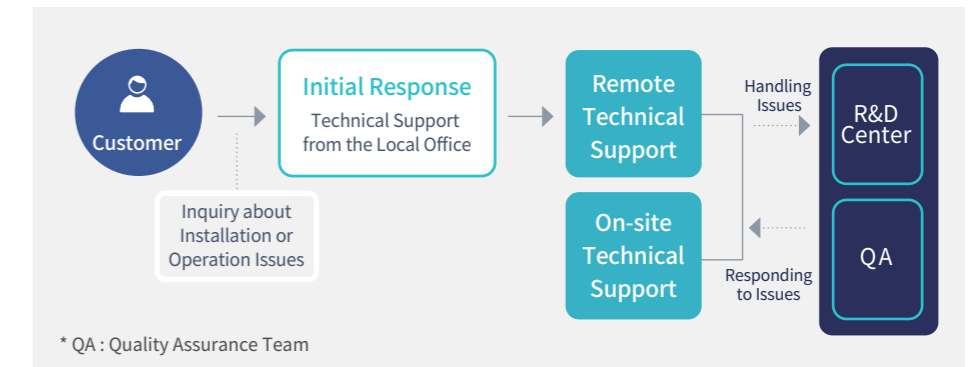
Customer

Inquiry about Installation or Operation Issues

Initial Response
Technical Support from the Local Office

Remote Technical Support

On-site Technical Support

Handling Issues

Responding to Issues

R&D Center

QA

* QA : Quality Assurance Team